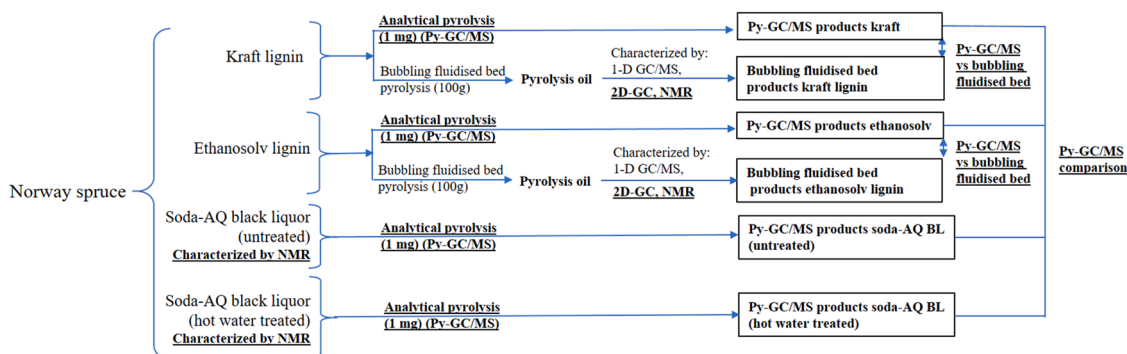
Norway spruce

Kraft lignin

Analytical pyrolysis (1 mg) (Py-GC/MS)

Py-GC/MS products kraft

Bubbling fluidised bed pyrolysis (100g)

Pyrolysis oil

Characterized by: 1-D GC/MS, 2D-GC, NMR

Bubbling fluidised bed products kraft lignin

Py-GC/MS vs bubbling fluidised bed

Ethanosolv lignin

Analytical pyrolysis (1 mg) (Py-GC/MS)

Py-GC/MS products ethanosolv

Bubbling fluidised bed pyrolysis (100g)

Pyrolysis oil

Characterized by: 1-D GC/MS, 2D-GC, NMR

Bubbling fluidised bed products ethanosolv lignin

Py-GC/MS vs bubbling fluidised bed

Py-GC/MS comparison

Soda-AQ black liquor (untreated)
Characterized by NMR

Analytical pyrolysis (1 mg) (Py-GC/MS)

Py-GC/MS products soda-AQ BL (untreated)

Soda-AQ black liquor (hot water treated)
Characterized by NMR

Analytical pyrolysis (1 mg) (Py-GC/MS)

Py-GC/MS products soda-AQ BL (hot water treated)